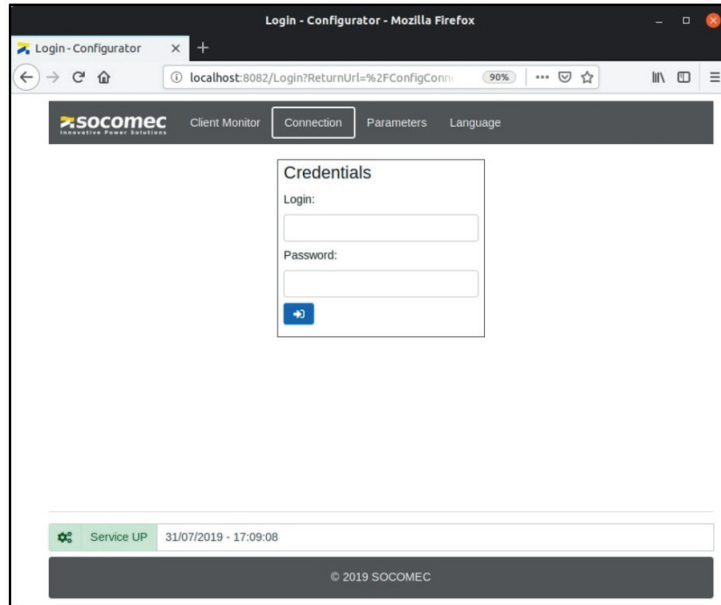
Login - Configurator - Mozilla Firefox

Login - Configurator ×

localhost:8082/Login?ReturnUrl=%2FConfigConn

90%

socomec
Innovative Power Solutions

Client Monitor
Connection
Parameters
Language

Credentials

Login:

Password:

Service UP
31/07/2019 - 17:09:08

© 2019 SOCOMEC